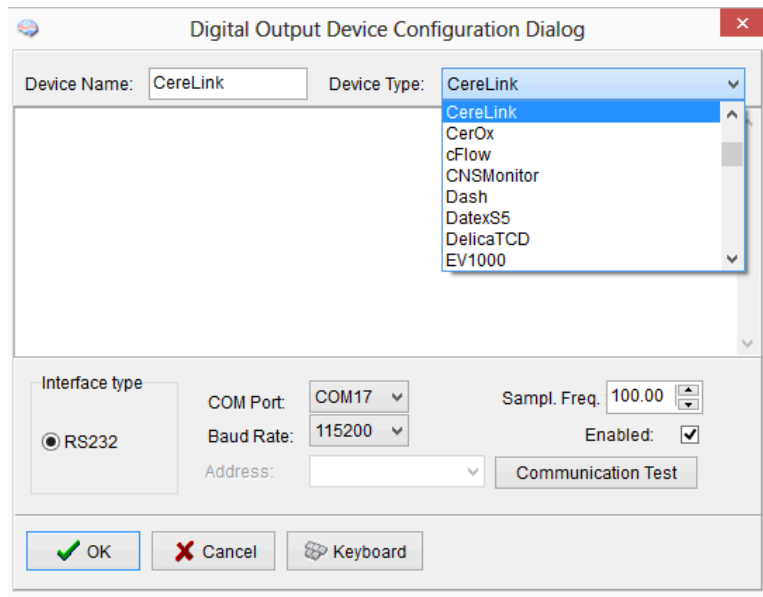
Digital Output Device Configuration Dialog

Device Name: CereLink

Device Type: CereLink

CereLink
CerOx
cFlow
CNSMonitor
Dash
DatexS5
DelicaTCD
EV1000

Interface type

RS232

COM Port: COM17

Baud Rate: 115200

Address:

Sampl. Freq. 100.00

Enabled: ✓

Communication Test

OK

Cancel

Keyboard